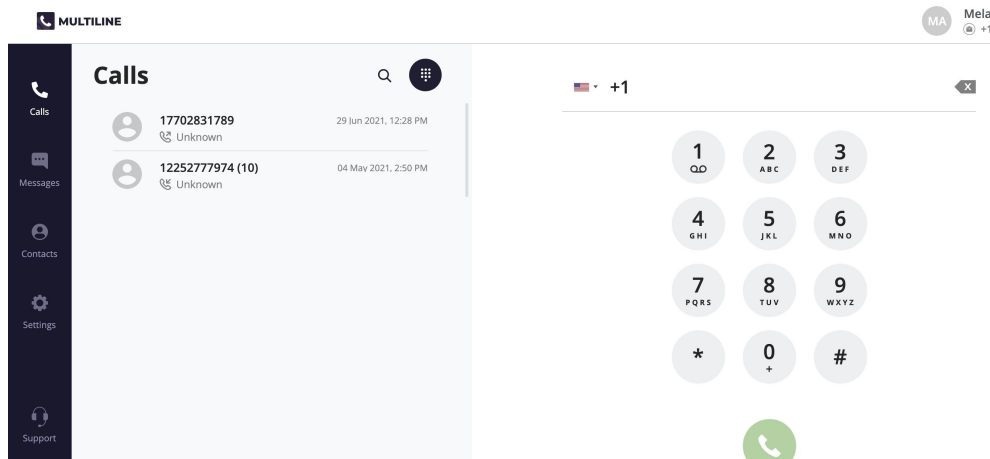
MULTILINE

MA Mela
+1

Calls
Messages
Contacts
Settings
Support

Calls

17702831789
Unknown
29 Jun 2021, 12:28 PM

12252777974 (10)
Unknown
04 May 2021, 2:50 PM

+1

1
2 ABC
3 DEF
4 GHI
5 JKL
6 MNO
7 PQRS
8 TUV
9 WXYZ
*
0 +
#